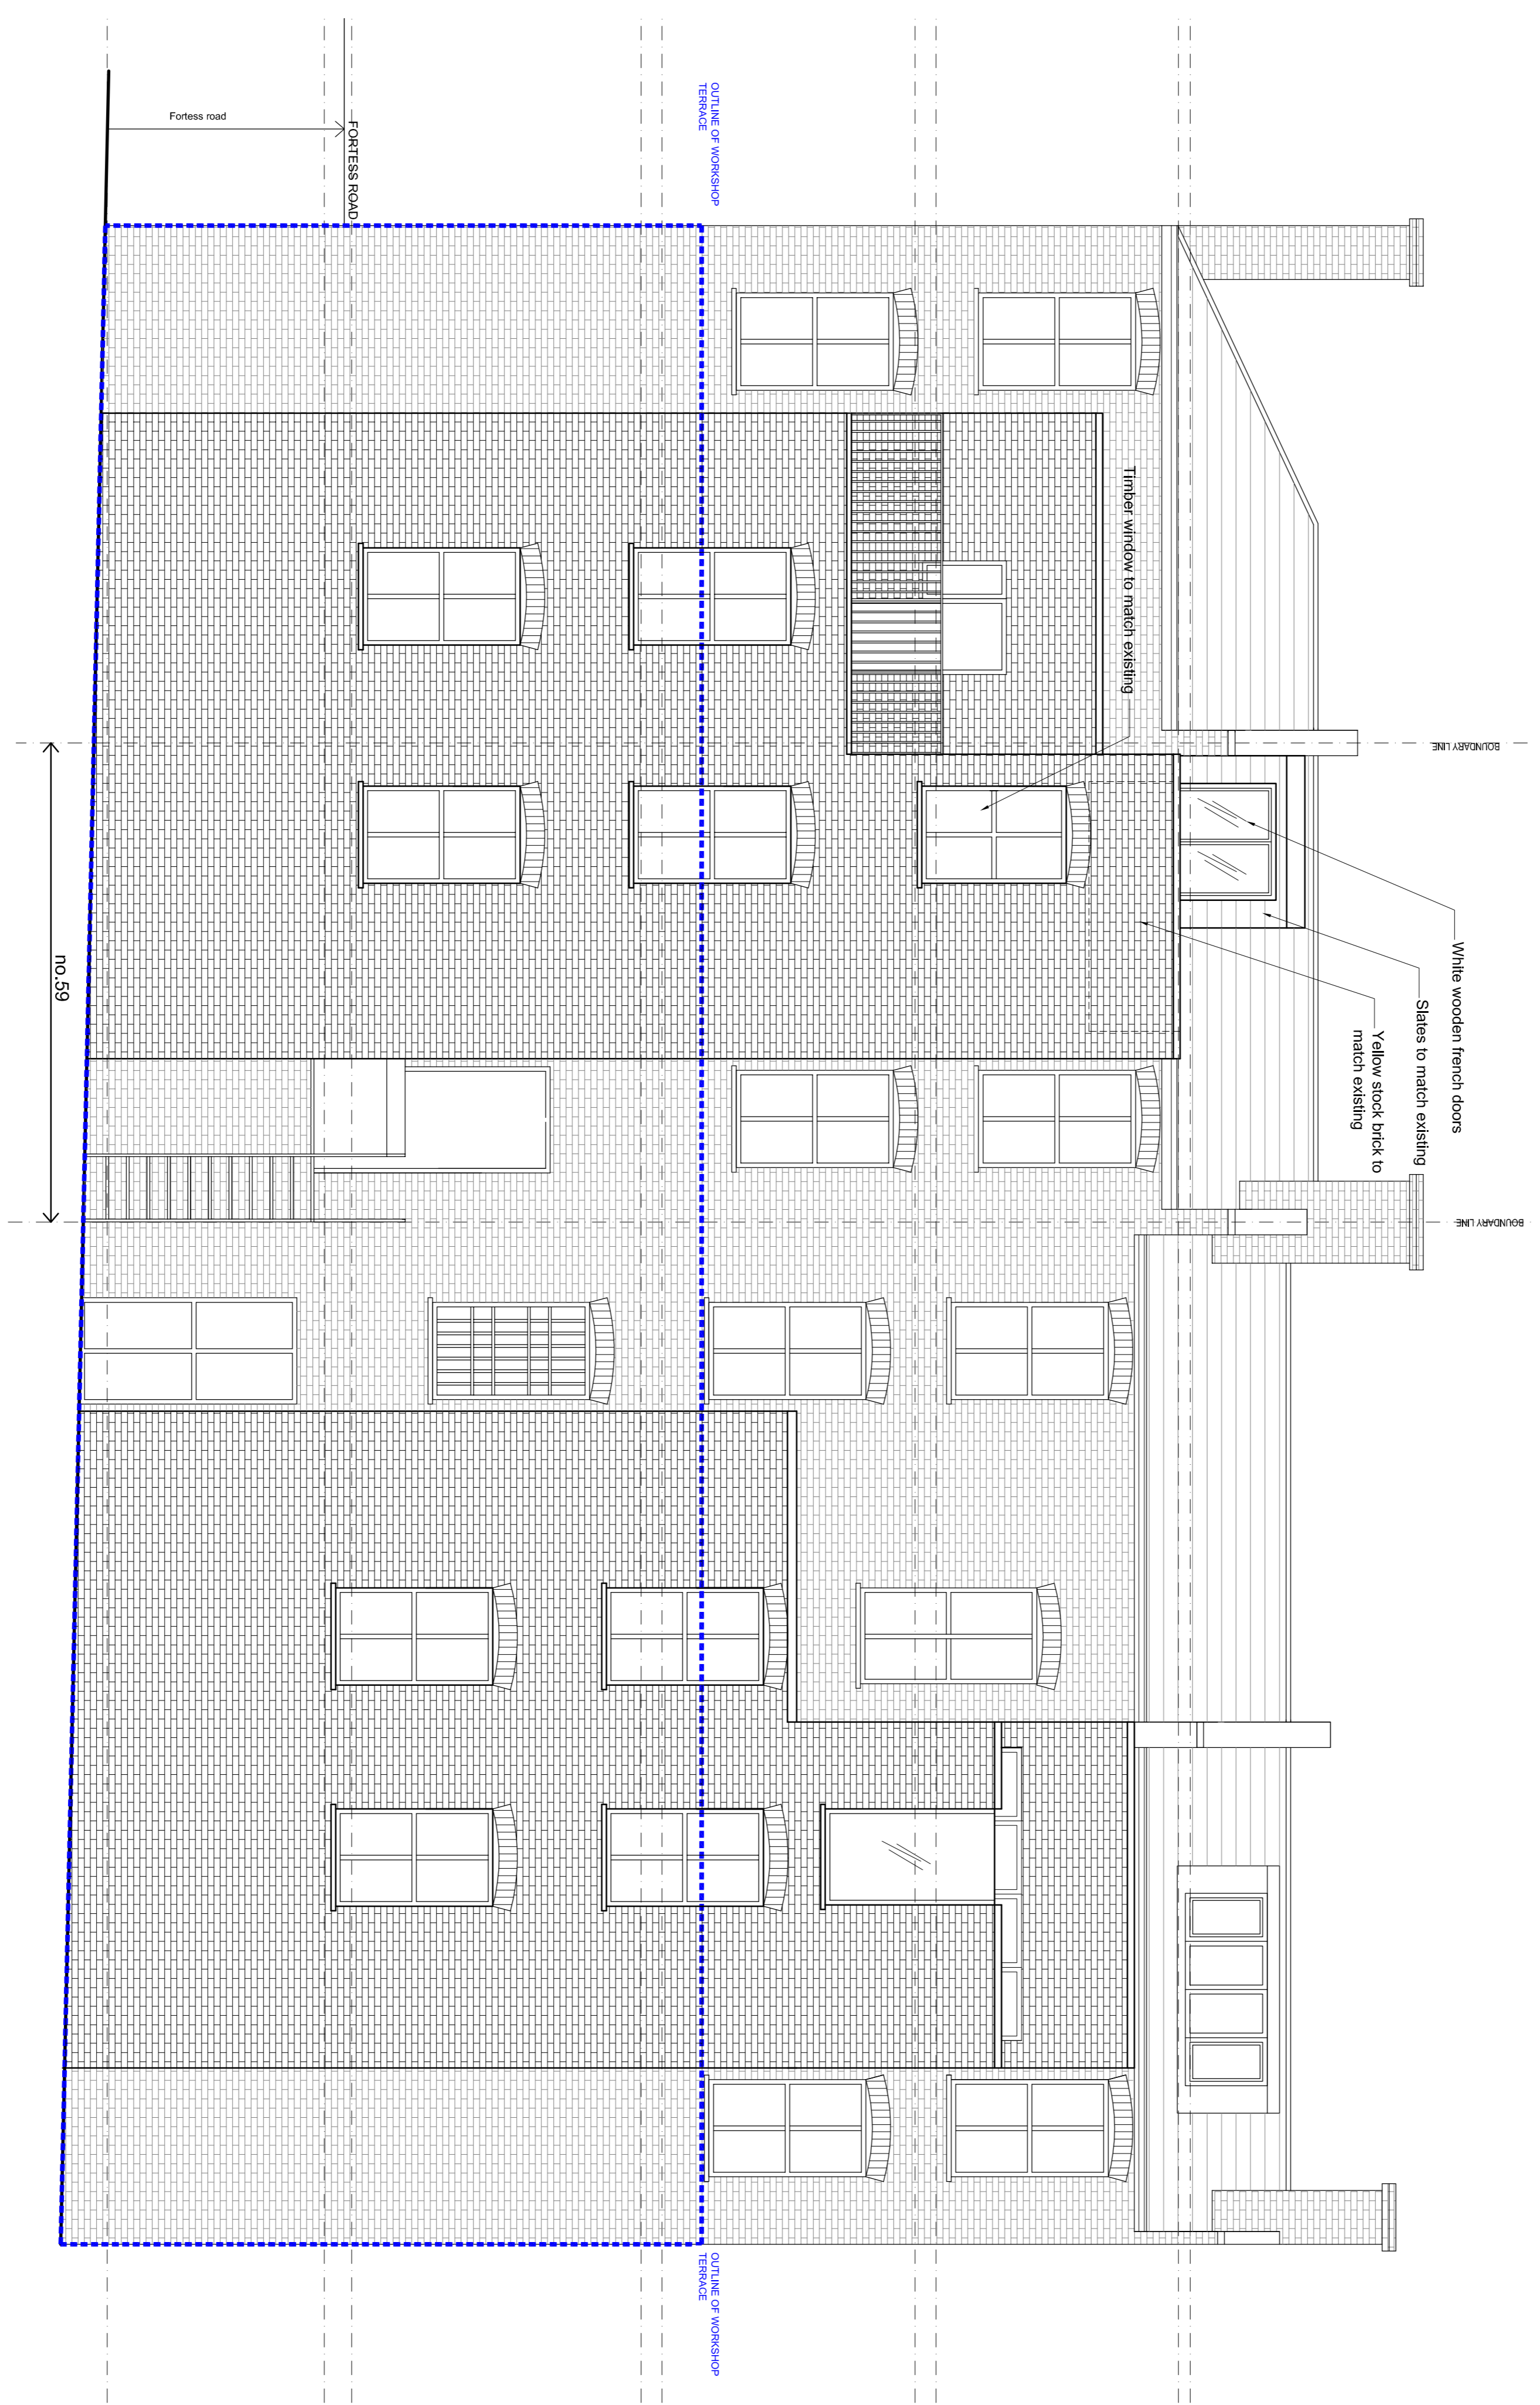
Fortess road

FORTESS ROAD

OUTLINE OF WORKSHOP TERRACE

Timber window to match existing

BOUNDARY LINE

White wooden french doors

Slates to match existing

Yellow stock brick to match existing

no.59

BOUNDARY LINE

OUTLINE OF WORKSHOP TERRACE